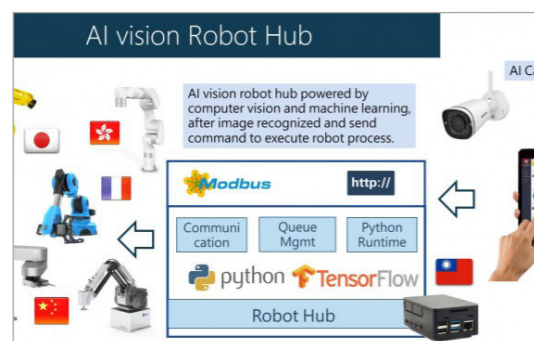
AI vision Robot Hub

AI vision robot hub powered by computer vision and machine learning, after image recognized and send command to execute robot process.

AI Ca

Modbus

http://

Communication

Queue Mgmt

Python Runtime

python

TensorFlow

Robot Hub